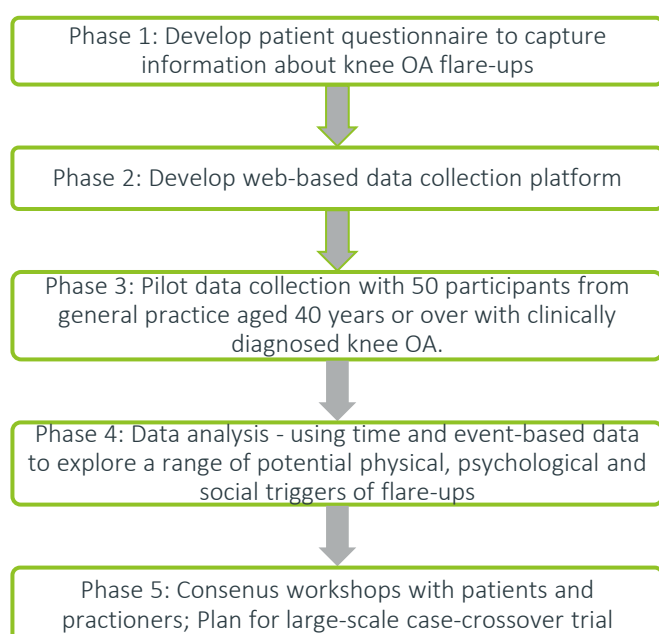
Phase 1: Develop patient questionnaire to capture information about knee OA flare-ups

Phase 2: Develop web-based data collection platform

Phase 3: Pilot data collection with 50 participants from general practice aged 40 years or over with clinically diagnosed knee OA.

Phase 4: Data analysis - using time and event-based data to explore a range of potential physical, psychological and social triggers of flare-ups

Phase 5: Consenus workshops with patients and practioners; Plan for large-scale case-crossover trial